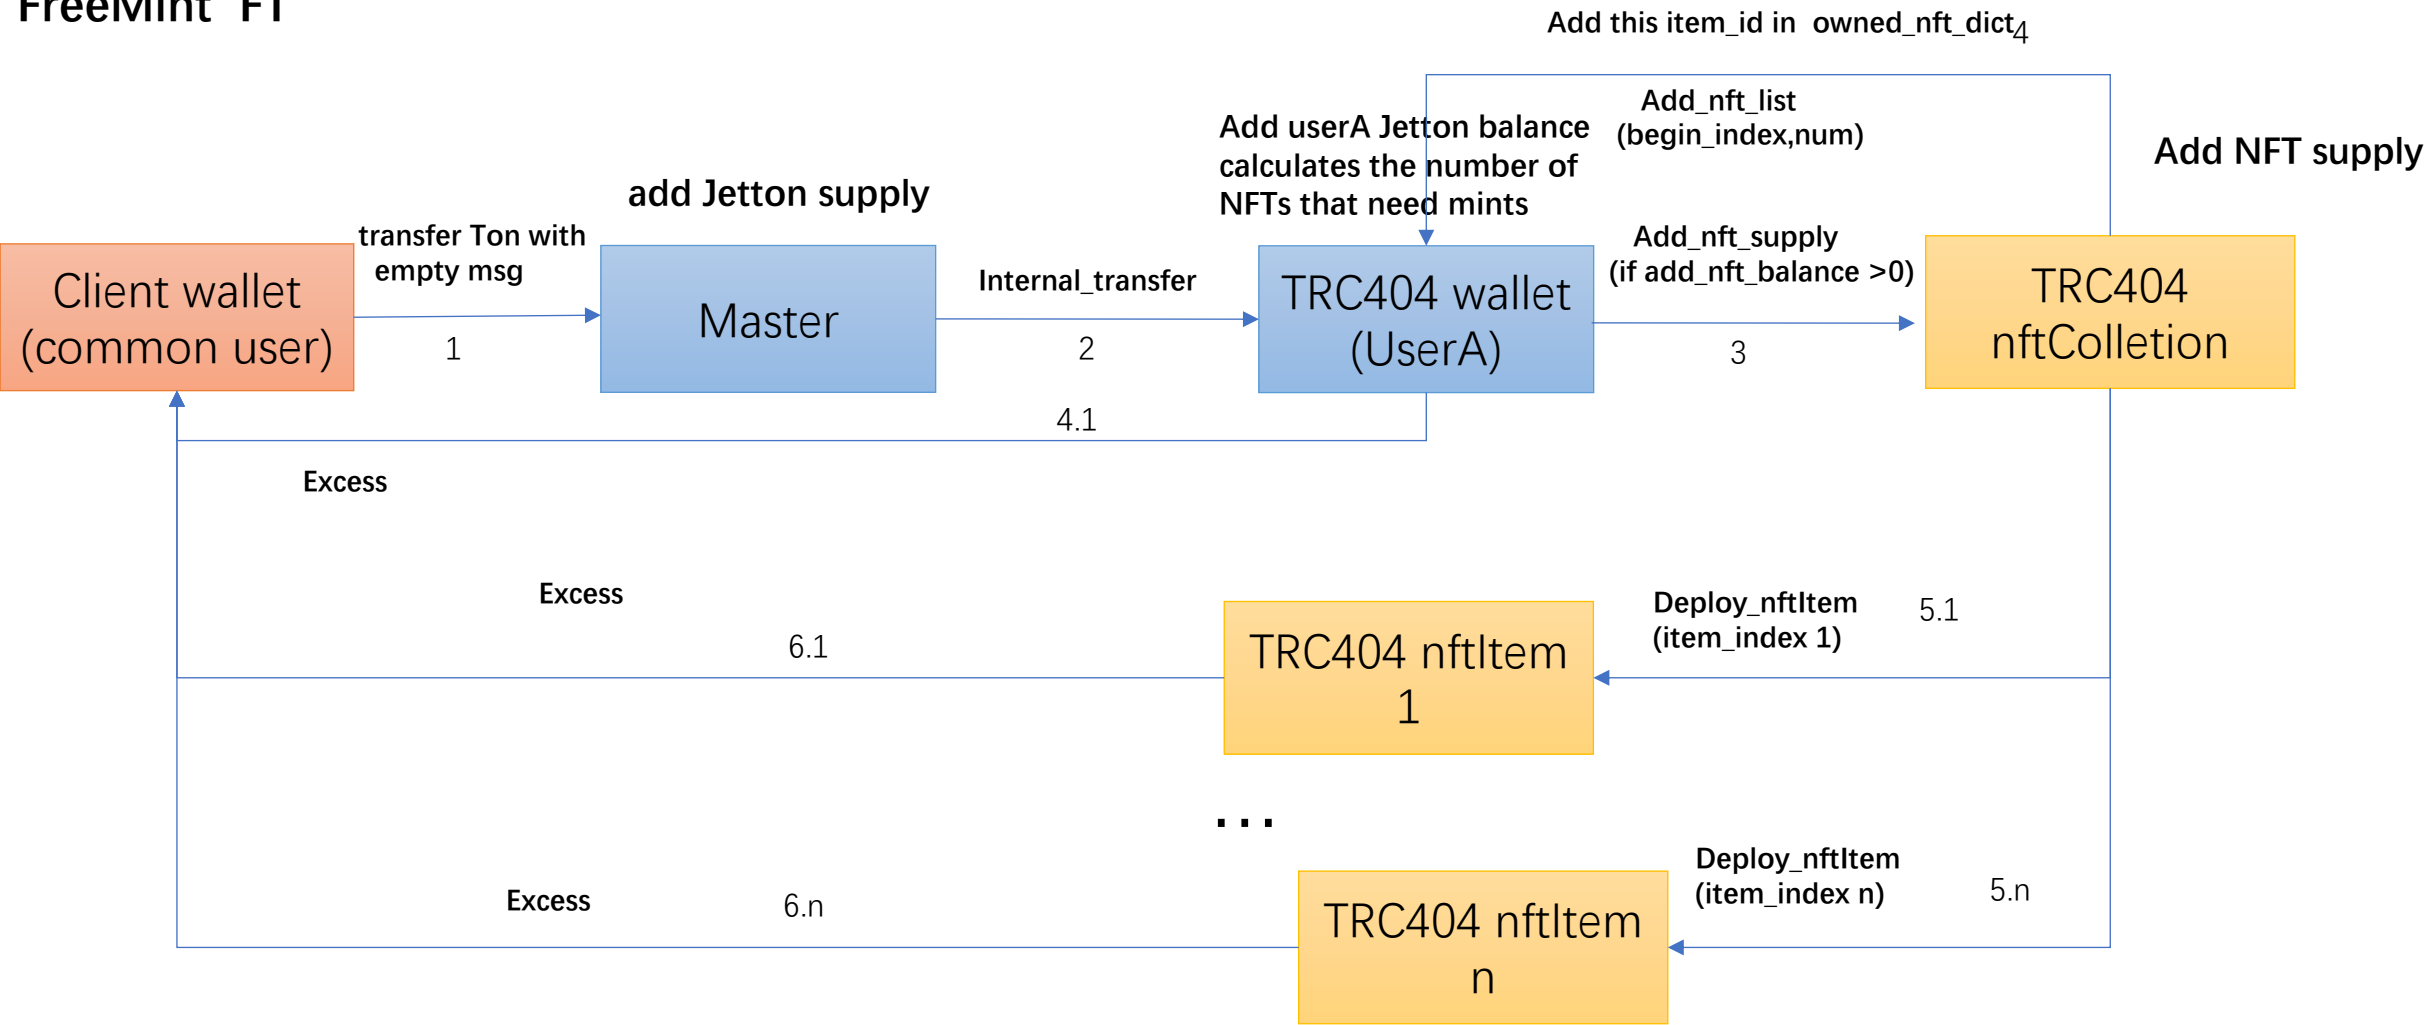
FreeMint FT

Add this item_id in owned_nft_dict 4

Add_nft_list (begin_index,num)

Add userA Jetton balance calculates the number of NFTs that need mints

Add NFT supply

add Jetton supply

transfer Ton with empty msg

Client wallet (common user)

1

Master

Internal_transfer

2

TRC404 wallet (UserA)

Add_nft_supply (if add_nft_balance >0)

3

TRC404 nftColletion

4.1

Excess

Excess

6.1

TRC404 nftItem 1

Deploy_nftItem (item_index 1)

5.1

...

Excess

6.n

TRC404 nftItem n

Deploy_nftItem (item_index n)

5.n